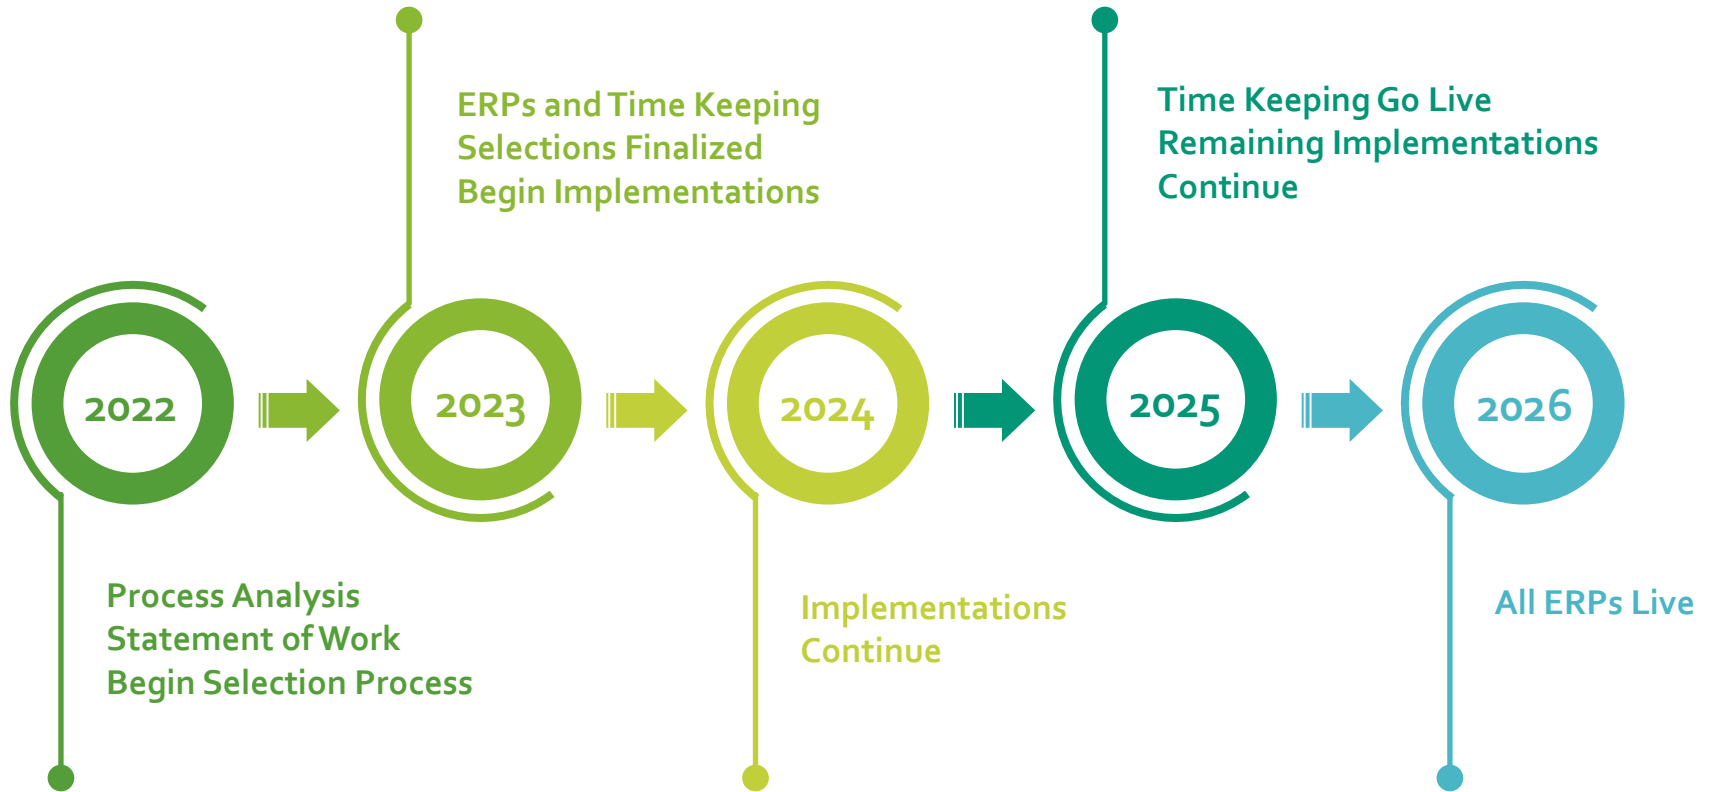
ERPs and Time Keeping
Selections Finalized
Begin Implementations

Time Keeping Go Live
Remaining Implementations
Continue

2022

2023

2024

2025

2026

Process Analysis
Statement of Work
Begin Selection Process

Implementations
Continue

All ERPs Live